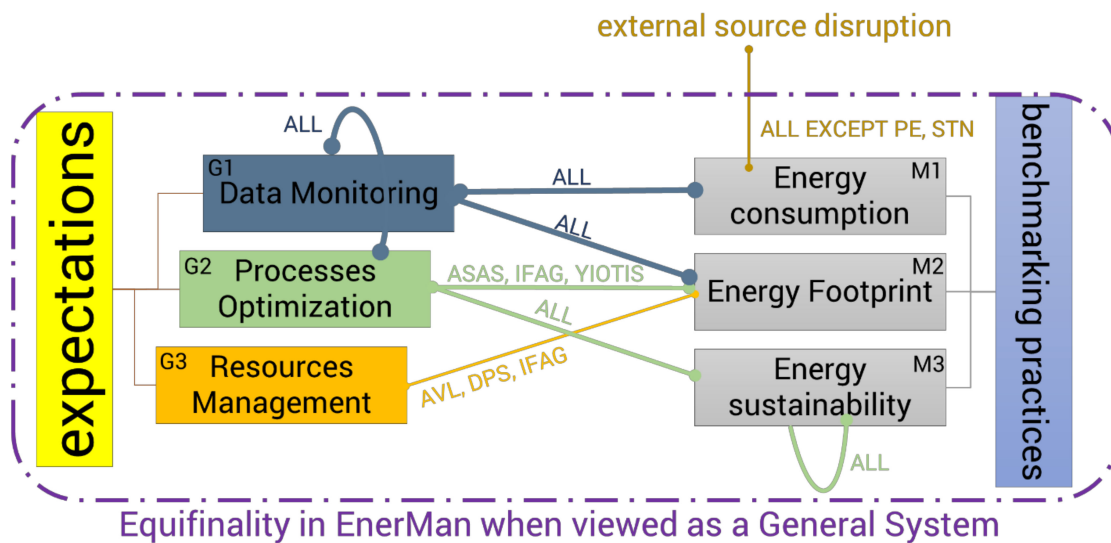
external source disruption

ALL EXCEPT PE, STN

expectations

ALL

G1
Data Monitoring

ALL

ALL

M1
Energy consumption

G2
Processes Optimization

ASAS, IFAG, YIOTIS

M2
Energy Footprint

ALL

G3
Resources Management

AVL, DPS, IFAG

M3
Energy sustainability

ALL

benchmarking practices

Equifinality in EnerMan when viewed as a General System